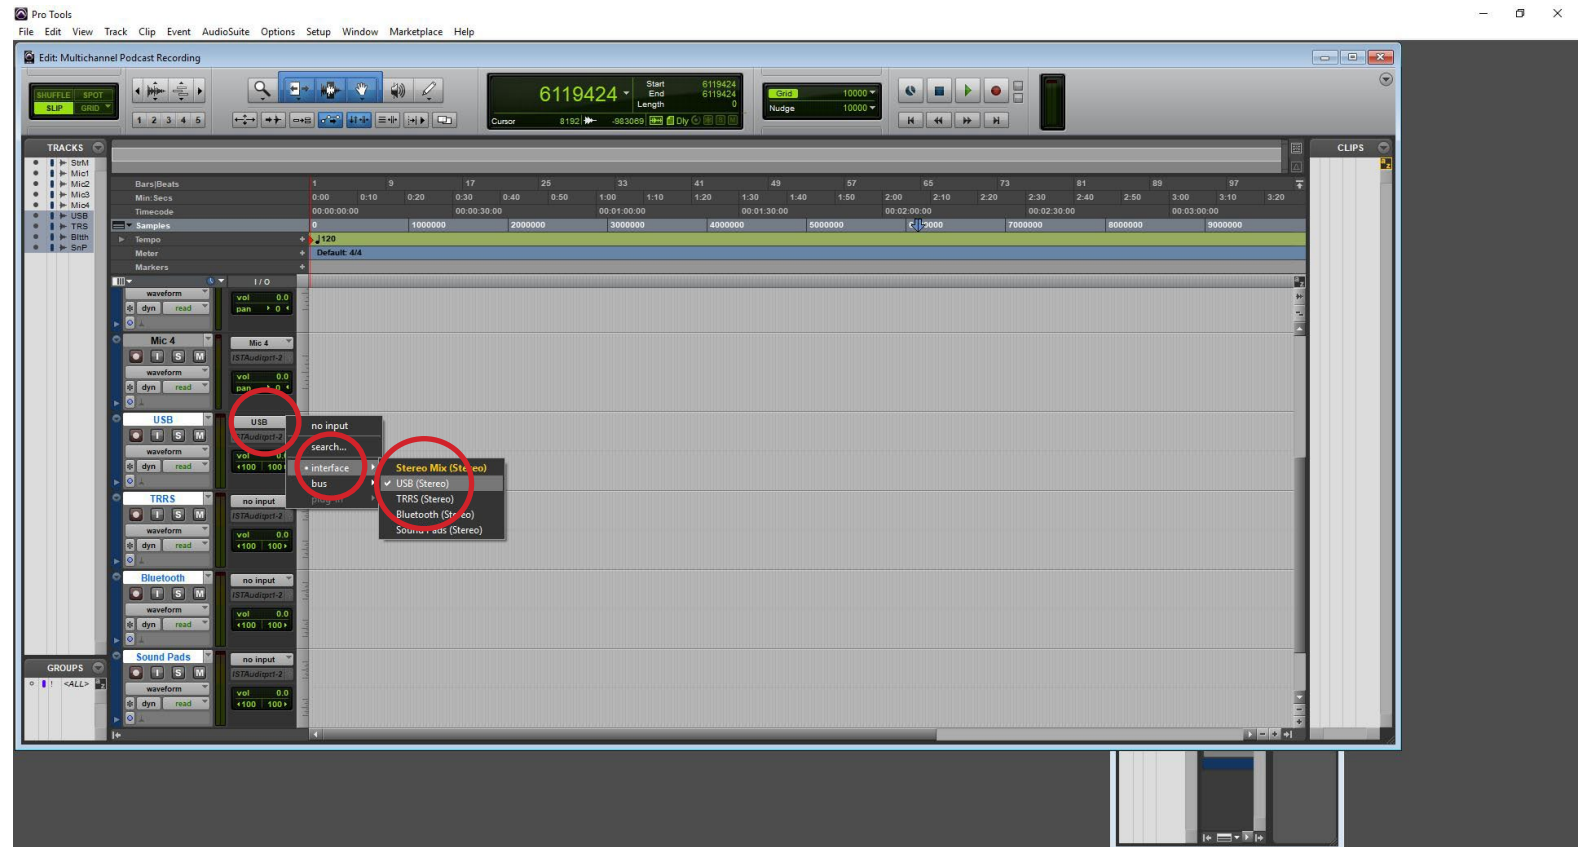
Pro Tools
File Edit View Track Clip Event AudioSuite Options Setup Window Marketplace Help

Edit: Multichannel Podcast Recording

SHUFFLE SPOT
SLIP GRID

1 2 3 4 5

6119424
Start 6119424
End 6119424
Length 0
Cursor 8192 -983069 Dly

Grid 10000
Nudge 10000

TRACKS
StrM
Mic1
Mic2
Mic3
Mic4
USB
TRS
Blth
SnP

GROUPS
<ALL>

Bars|Beats 1 9 17 25 33 41 49 57 65 73 81 89 97
Min:Secs 0:00 0:10 0:20 0:30 0:40 0:50 1:00 1:10 1:20 1:30 1:40 1:50 2:00 2:10 2:20 2:30 2:40 2:50 3:00 3:10 3:20
Timecode 00:00:00:00 00:00:30:00 00:01:00:00 00:01:30:00 00:02:00:00 00:02:30:00 00:03:00:00
Samples 0 1000000 2000000 3000000 4000000 5000000 6000000 7000000 8000000 9000000
Tempo 120
Meter Default: 4/4
Markers

I / O

waveform
dyn read
vol 0.0
pan 0

Mic 4
Mic 4
ISTAudiopt-2
waveform
dyn read
vol 0.0
pan 0

USB
USB
ISTAudiopt-2
waveform
dyn read
vol 0.0
100 100

no input
search...
• interface
bus
plug-in

Stereo Mix (Stereo)
✓ USB (Stereo)
TRRS (Stereo)
Bluetooth (Stereo)
Sound Pads (Stereo)

TRRS
no input
ISTAudiopt-2
waveform
dyn read
vol 0.0
100 100

Bluetooth
no input
ISTAudiopt-2
waveform
dyn read
vol 0.0
100 100

Sound Pads
no input
ISTAudiopt-2
waveform
dyn read
vol 0.0
100 100

CLIPS